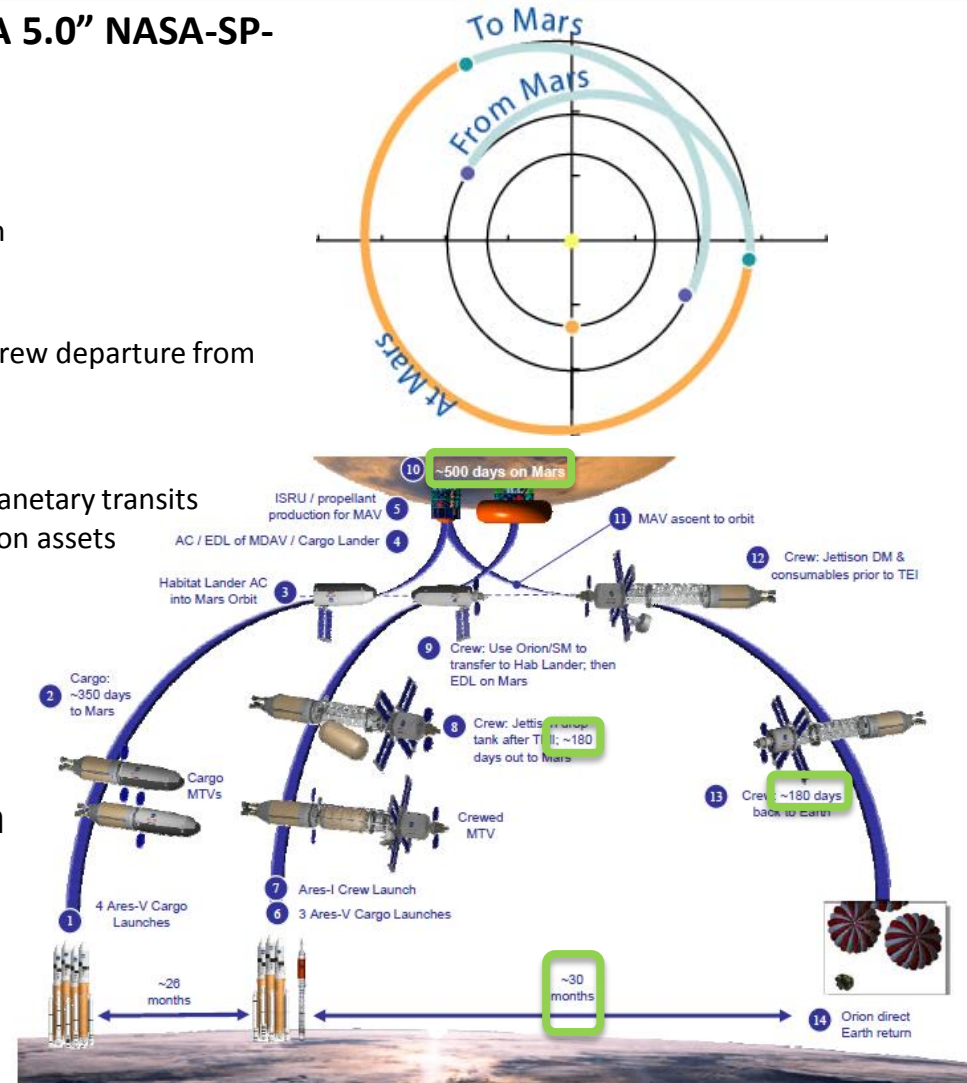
A 5.0" NASA-SP-

n

rew departure from

anetary transits
on assets

n

To Mars

From Mars

At Mars

10 ~500 days on Mars

ISRU / propellant production for MAV 5

AC / EDL of MDAV / Cargo Lander 4

11 MAV ascent to orbit

12 Crew: Jettison DM & consumables prior to TEI

Habitat Lander AC into Mars Orbit 3

9 Crew: Use Orion/SM to transfer to Hab Lander; then EDL on Mars

2 Cargo: ~350 days to Mars

8 Crew: Jettis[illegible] tank after T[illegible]; ~180 days out to Mars

Cargo MTVs

Crewed MTV

13 Crew: ~180 days back to Earth

7 Ares-I Crew Launch

6 3 Ares-V Cargo Launches

4 Ares-V Cargo Launches

1

~26 months

~30 months

14 Orion direct Earth return